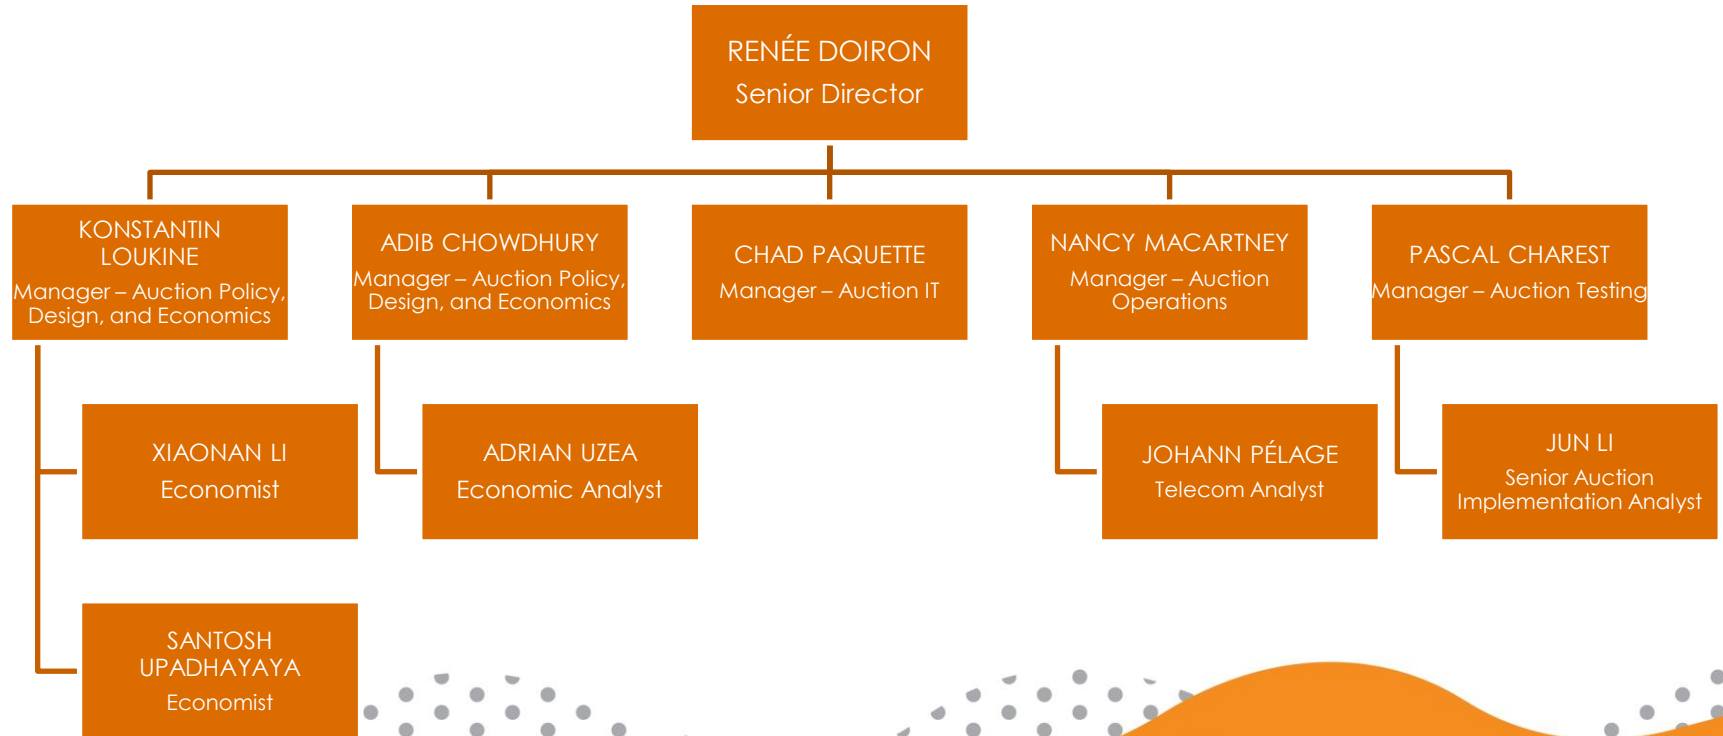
RENÉE DOIRON
Senior Director

KONSTANTIN LOUKINE
Manager – Auction Policy, Design, and Economics

ADIB CHOWDHURY
Manager – Auction Policy, Design, and Economics

CHAD PAQUETTE
Manager – Auction IT

NANCY MACARTNEY
Manager – Auction Operations

PASCAL CHAREST
Manager – Auction Testing

XIAONAN LI
Economist

ADRIAN UZEA
Economic Analyst

JOHANN PÉLAGE
Telecom Analyst

JUN LI
Senior Auction Implementation Analyst

SANTOSH UPADHAYAYA
Economist